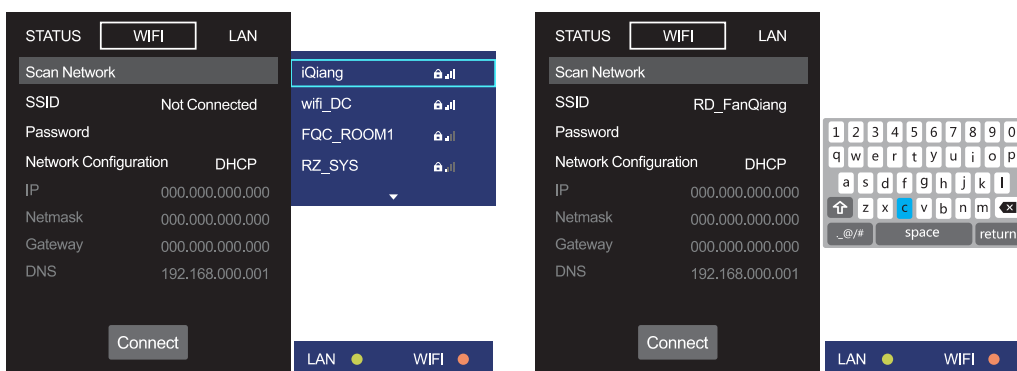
STATUS WIFI LAN

Scan Network
SSID Not Connected
Password
Network Configuration DHCP
IP 000.000.000.000
Netmask 000.000.000.000
Gateway 000.000.000.000
DNS 192.168.000.001

Connect

iQiang
wifi_DC
FQC_ROOM1
RZ_SYS

LAN WIFI

STATUS WIFI LAN

Scan Network
SSID RD_FanQiang
Password
Network Configuration DHCP
IP 000.000.000.000
Netmask 000.000.000.000
Gateway 000.000.000.000
DNS 192.168.000.001

Connect

1 2 3 4 5 6 7 8 9 0
q w e r t y u i o p
a s d f g h j k l
z x c v b n m
.@/# space return

LAN WIFI